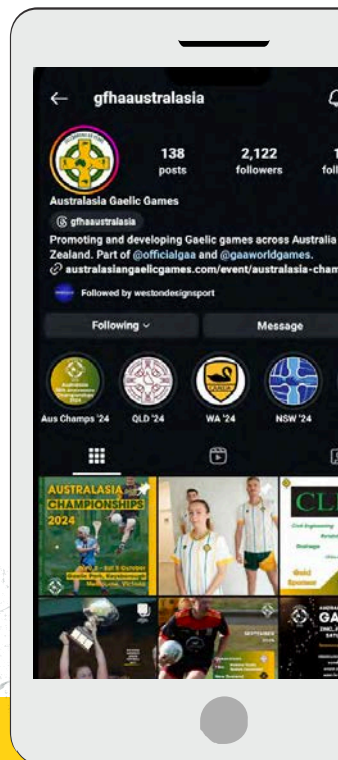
gfhaaustralasia

138 posts

2,122 followers

1 foll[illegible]

Australasia Gaelic Games

gfhaaustralasia

Promoting and developing Gaelic games across Australia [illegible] Zealand. Part of @officialgaa and @gaaworldgames.

australasiangaelicgames.com/event/australasia-cham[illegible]

Followed by westondesignsport

Following

Message

Aus Champs '24

QLD '24

WA '24

NSW '24

AUSTRALASIA CHAMPIONSHIPS 2024

CL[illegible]

Gold Sponsor

GA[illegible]